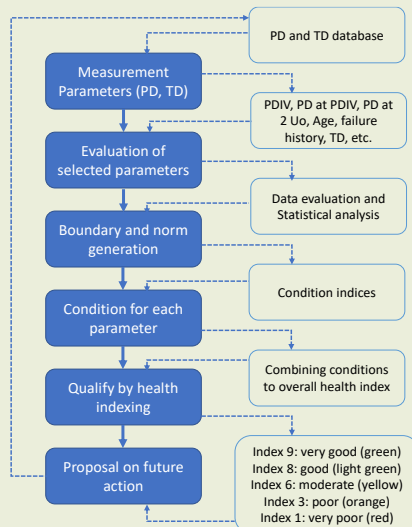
PD and TD database

Measurement Parameters (PD, TD)

PDIV, PD at PDIV, PD at 2 Uo, Age, failure history, TD, etc.

Evaluation of selected parameters

Data evaluation and Statistical analysis

Boundary and norm generation

Condition indices

Condition for each parameter

Combining conditions to overall health index

Qualify by health indexing

Proposal on future action

Index 9: very good (green)
Index 8: good (light green)
Index 6: moderate (yellow)
Index 3: poor (orange)
Index 1: very poor (red)